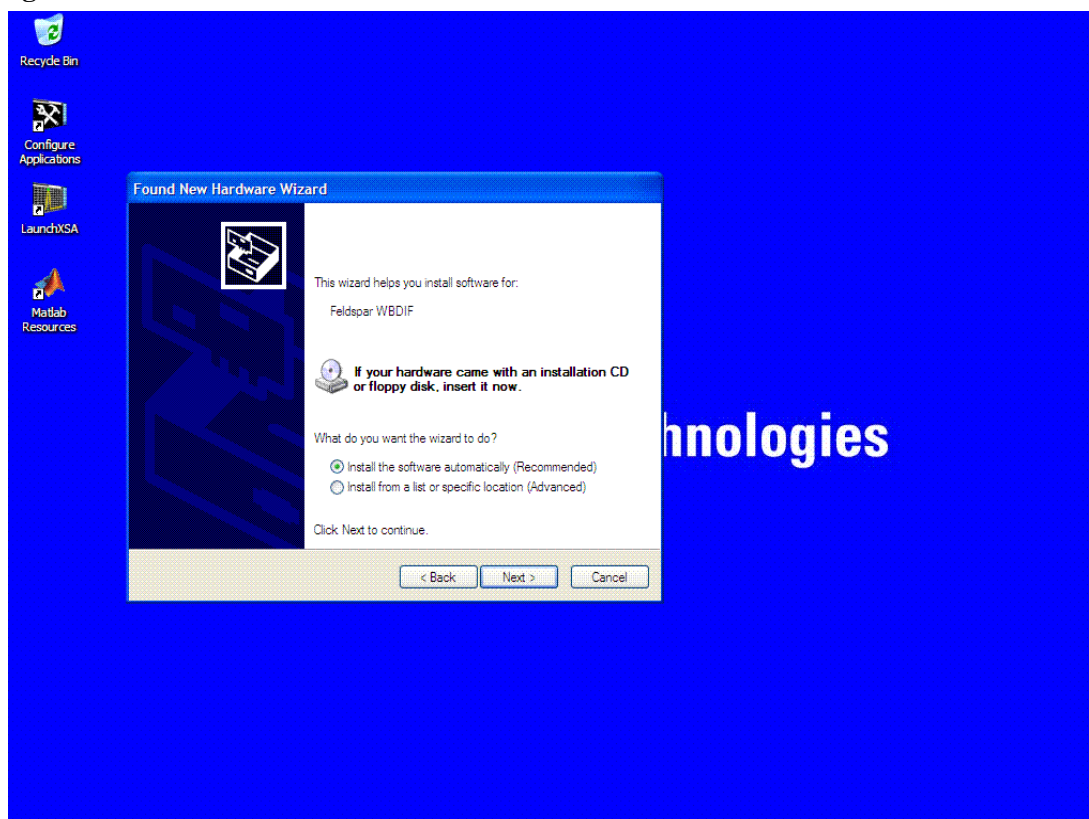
Recycle Bin

Configure Applications

LaunchXSA

Matlab Resources

Found New Hardware Wizard

This wizard helps you install software for:

Feldspar WBDIF

If your hardware came with an installation CD or floppy disk, insert it now.

What do you want the wizard to do?

Install the software automatically (Recommended)

Install from a list or specific location (Advanced)

Click Next to continue.

< Back

Next >

Cancel

hnologies